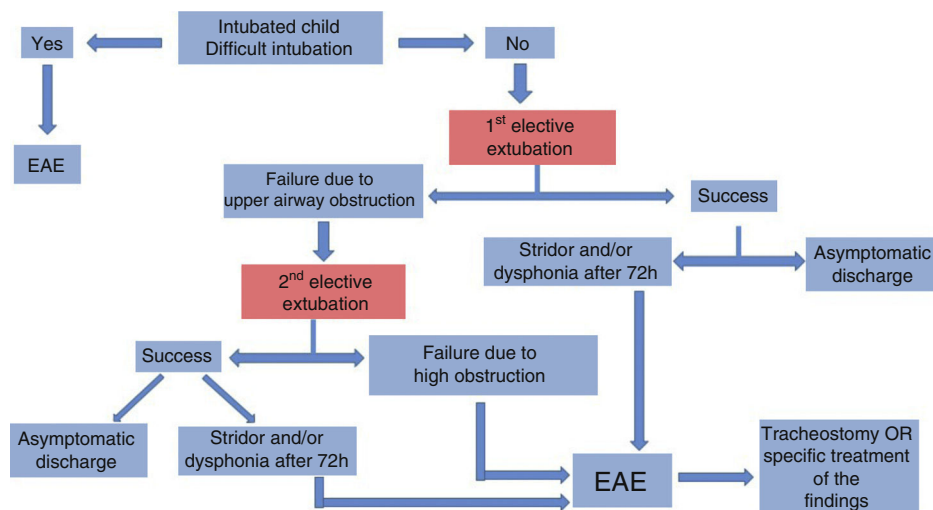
Intubated child
Difficult intubation

Yes

No

EAE

1$^{st}$ elective extubation

Failure due to upper airway obstruction

Success

2$^{nd}$ elective extubation

Stridor and/or dysphonia after 72h

Asymptomatic discharge

Success

Failure due to high obstruction

Asymptomatic discharge

Stridor and/or dysphonia after 72h

EAE

Tracheostomy OR specific treatment of the findings